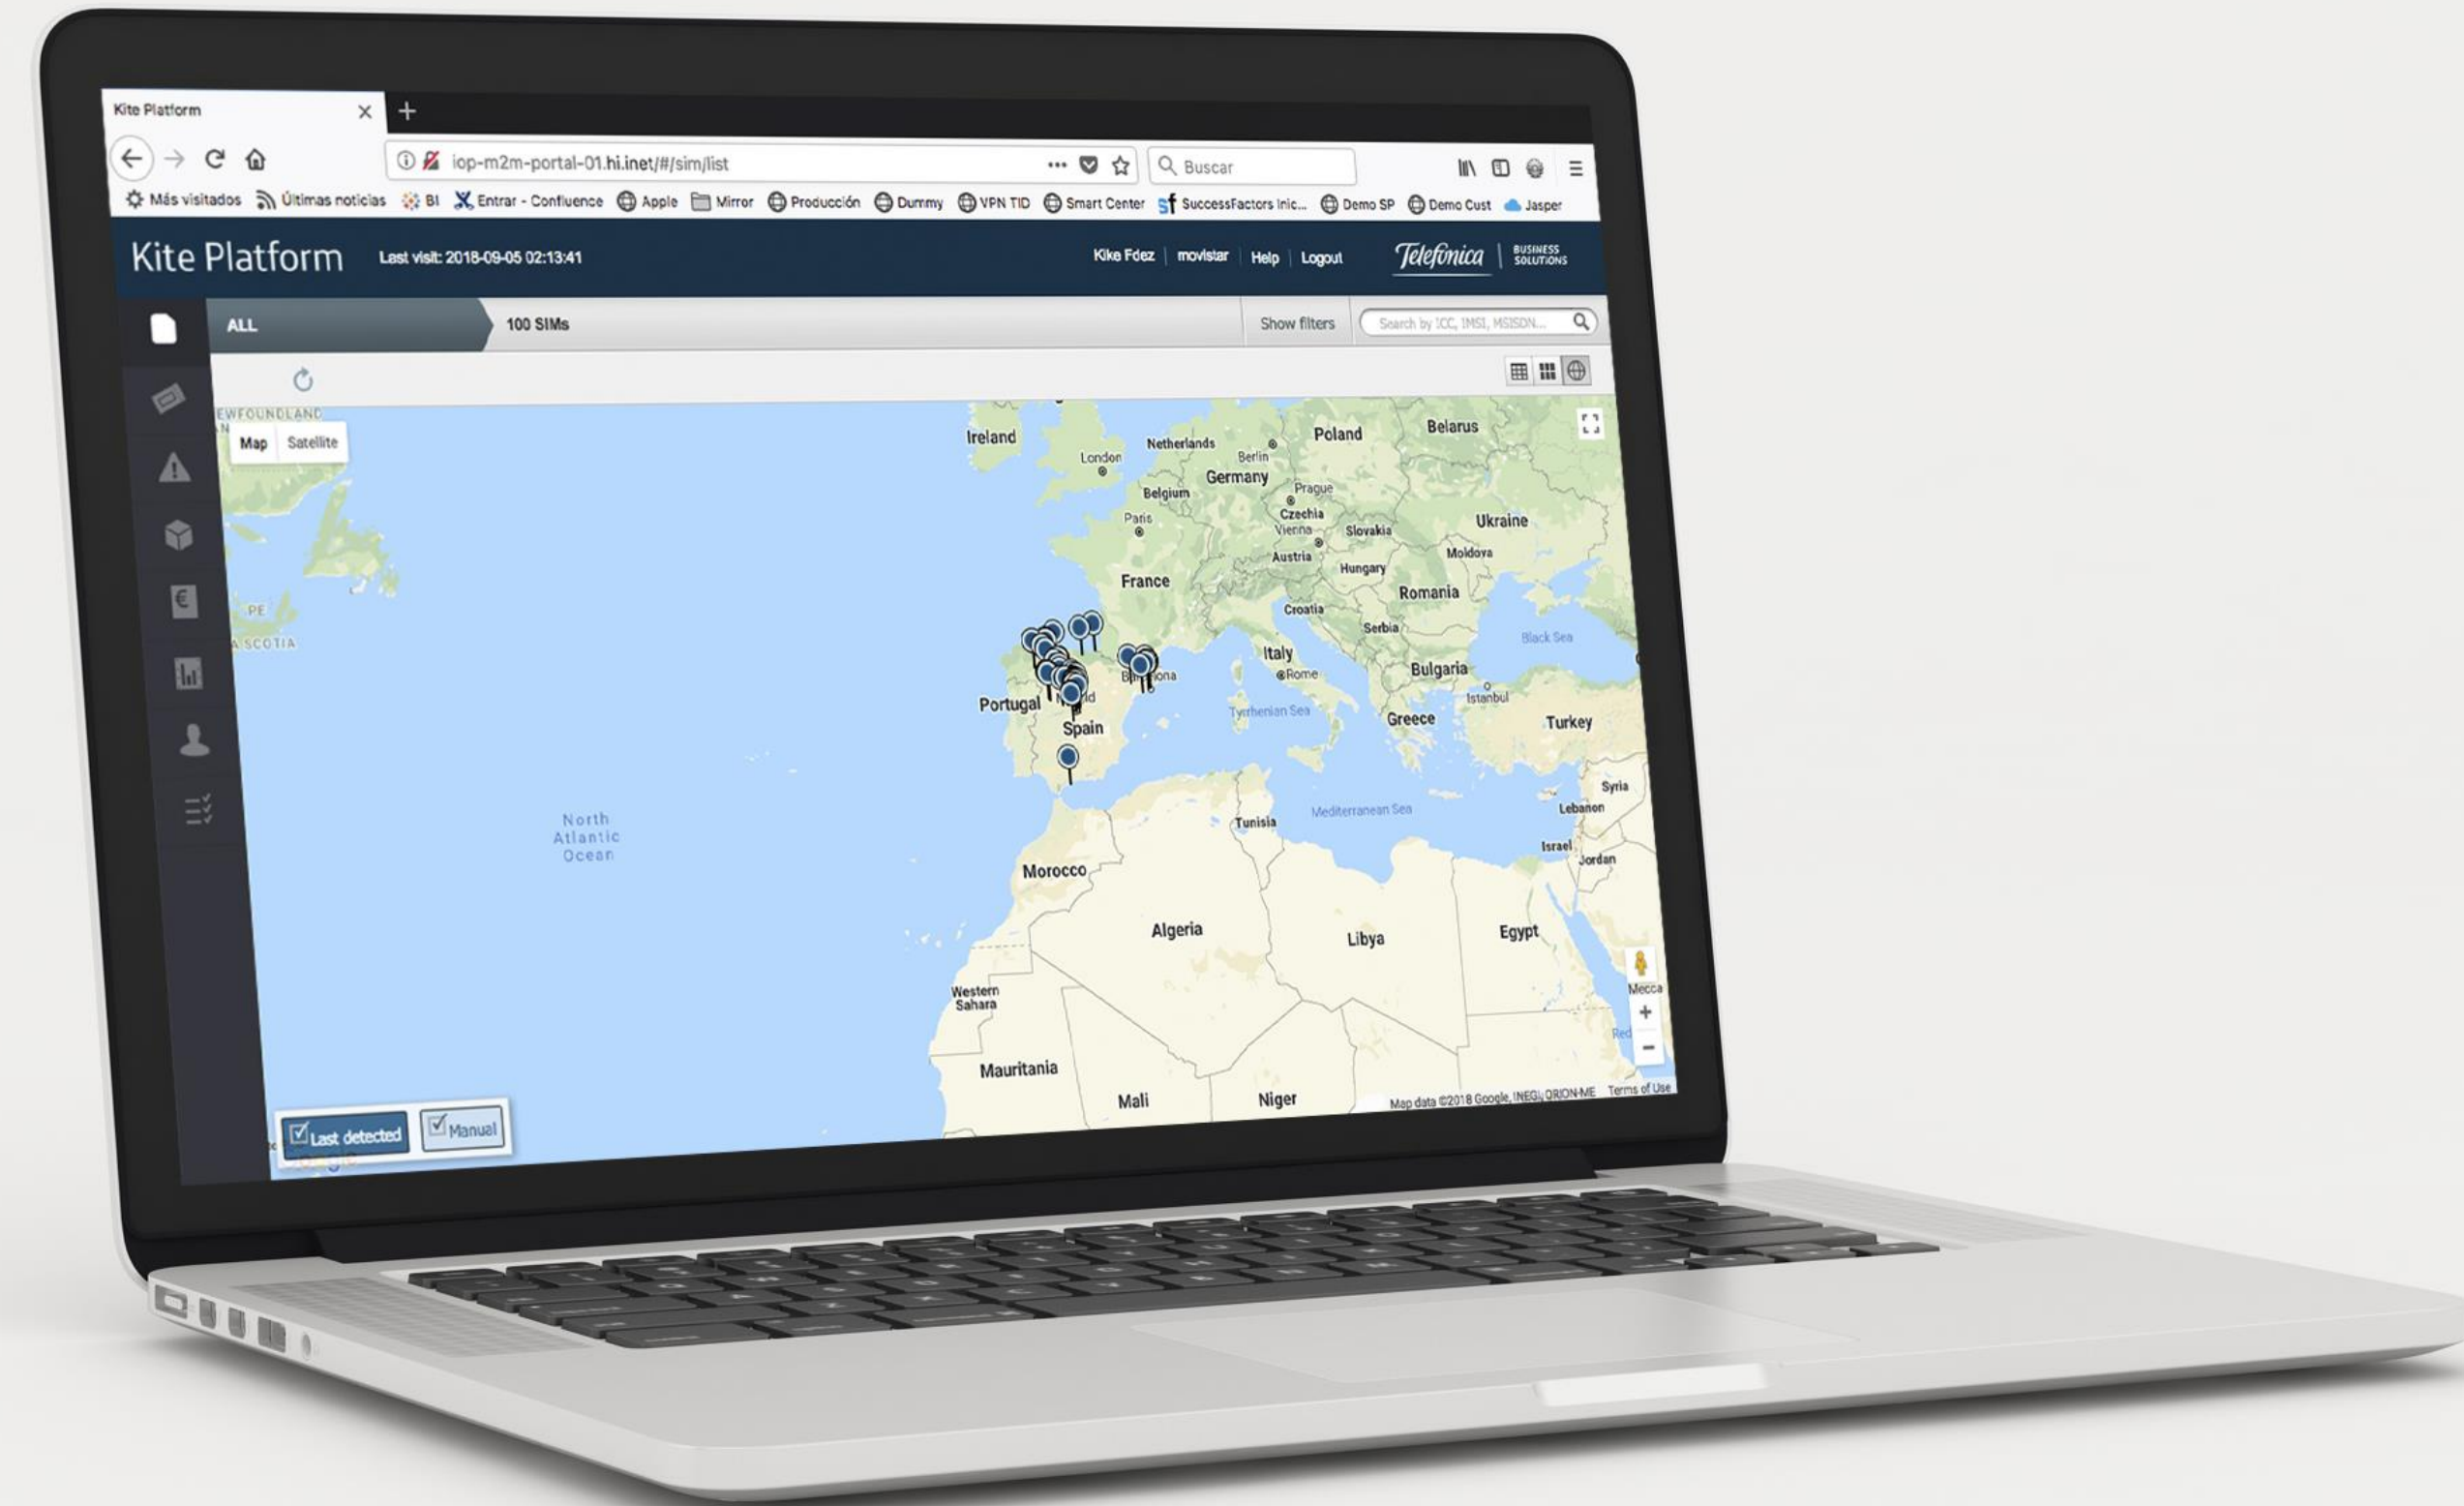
Kite Platform ×
+
iop-m2m-portal-01.hi.inet/#/sim/list
Buscar
Más visitados Últimas noticias BI Entrar - Confluence Apple Mirror Producción Dummy VPN TID Smart Center SuccessFactors Inic... Demo SP Demo Cust Jasper

Kite Platform Last visit: 2018-09-05 02:13:41
Kike Fdez | movistar | Help | Logout
Telefónica | BUSINESS SOLUTIONS

ALL
100 SIMs
Show filters
Search by ICC, IMSI, MSISDN...

Map Satellite
NEWFOUNDLAND
PE
A SCOTIA
Ireland
London
Netherlands
Berlin
Poland
Belarus
Germany
Belgium
Prague
Paris
Czechia
Vienna
Slovakia
Ukraine
Austria
Moldova
Hungary
France
Romania
Croatia
Serbia
Black Sea
Italy
Rome
Bulgaria
Portugal
Spain
Barcelona
Istanbul
Tyrrhenian Sea
Greece
Turkey
Syria
Lebanon
Tunisia
Mediterranean Sea
Israel
Jordan
North Atlantic Ocean
Morocco
Algeria
Libya
Egypt
Western Sahara
Mecca
Mauritania
Mali
Niger
Red
Map data ©2018 Google, INEGI, ORION-ME Terms of Use
Last detected
Manual